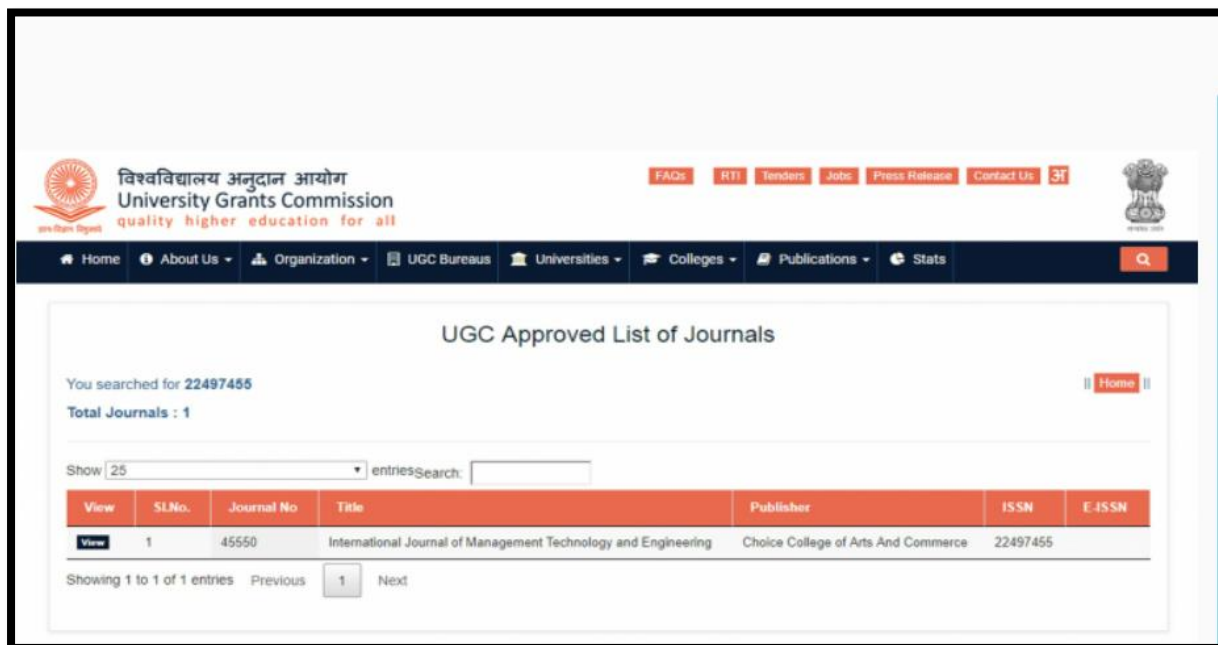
विश्वविद्यालय अनुदान आयोग
University Grants Commission
quality higher education for all

FAQs RTI Tenders Jobs Press Release Contact Us अ

Home About Us Organization UGC Bureaus Universities Colleges Publications Stats

UGC Approved List of Journals

You searched for 22497455
Total Journals : 1

|| Home ||

Show 25 entries Search:

| View | Sl.No. | Journal No | Title | Publisher | ISSN | E-ISSN |
|---|---|---|---|---|---|---|
| View | 1 | 45550 | International Journal of Management Technology and Engineering | Choice College of Arts And Commerce | 22497455 | |

Showing 1 to 1 of 1 entries Previous 1 Next